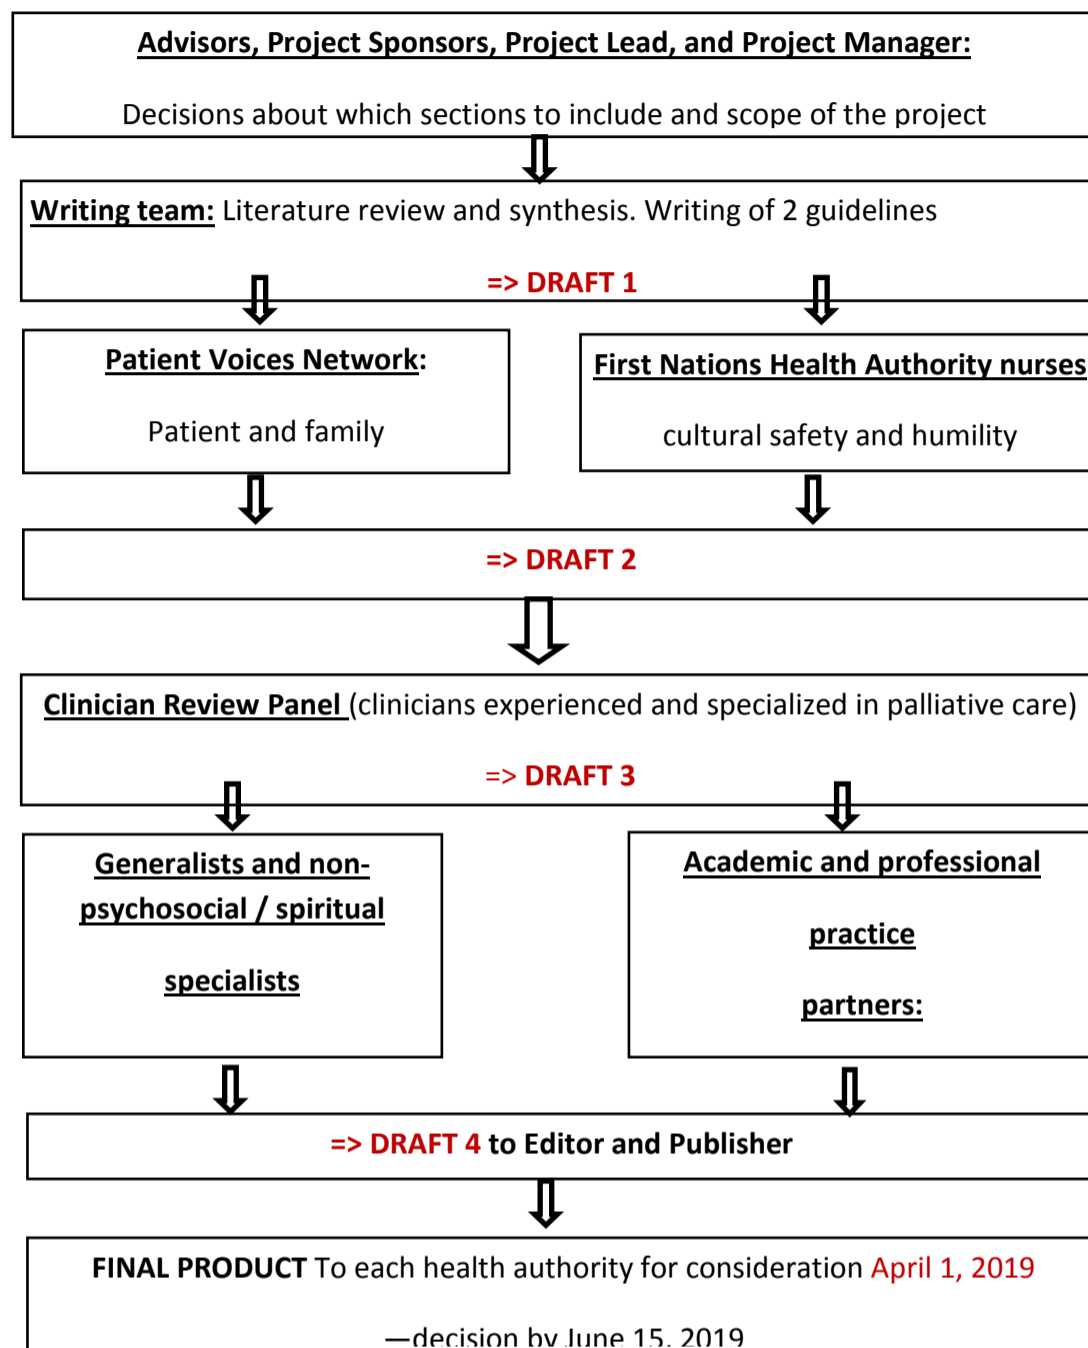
Advisors, Project Sponsors, Project Lead, and Project Manager:

Decisions about which sections to include and scope of the project

Writing team: Literature review and synthesis. Writing of 2 guidelines

=> DRAFT 1

Patient Voices Network:

Patient and family

First Nations Health Authority nurses

cultural safety and humility

=> DRAFT 2

Clinician Review Panel (clinicians experienced and specialized in palliative care)

=> DRAFT 3

Generalists and non-psychosocial / spiritual specialists

Academic and professional practice partners:

=> DRAFT 4 to Editor and Publisher

FINAL PRODUCT To each health authority for consideration April 1, 2019

—decision by June 15, 2019